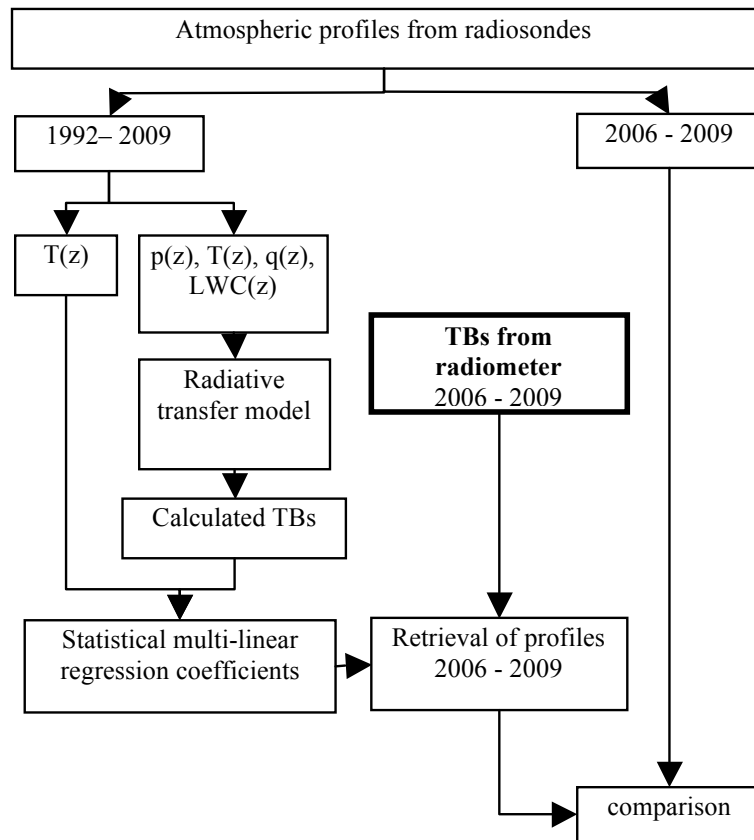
Atmospheric profiles from radiosondes

1992– 2009

2006 - 2009

T(z)

p(z), T(z), q(z), LWC(z)

Radiative transfer model

Calculated TBs

**TBs from radiometer**
2006 - 2009

Statistical multi-linear regression coefficients

Retrieval of profiles 2006 - 2009

comparison